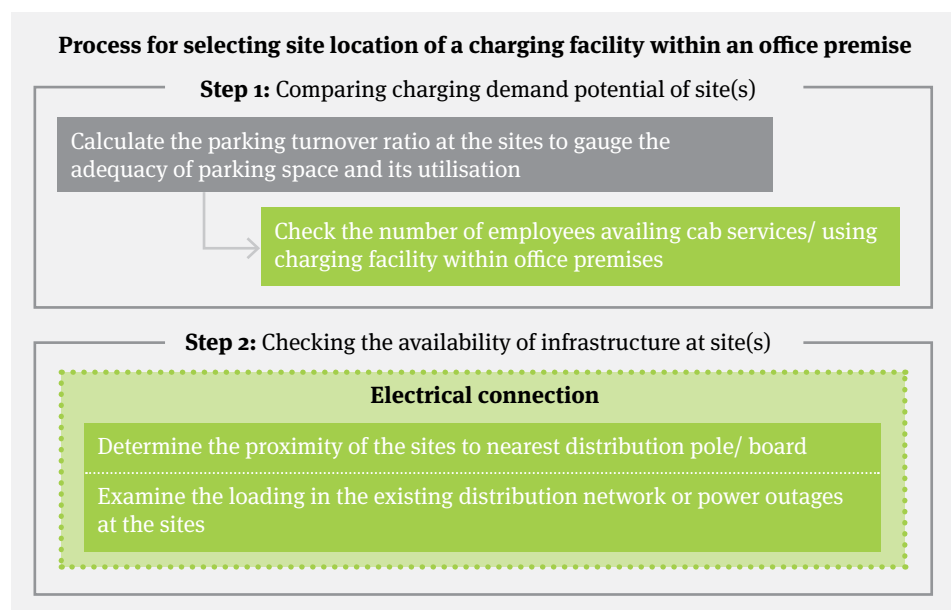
**Process for selecting site location of a charging facility within an office premise**

**Step 1:** Comparing charging demand potential of site(s)

Calculate the parking turnover ratio at the sites to gauge the adequacy of parking space and its utilisation

Check the number of employees availing cab services/ using charging facility within office premises

**Step 2:** Checking the availability of infrastructure at site(s)

**Electrical connection**

Determine the proximity of the sites to nearest distribution pole/ board

Examine the loading in the existing distribution network or power outages at the sites